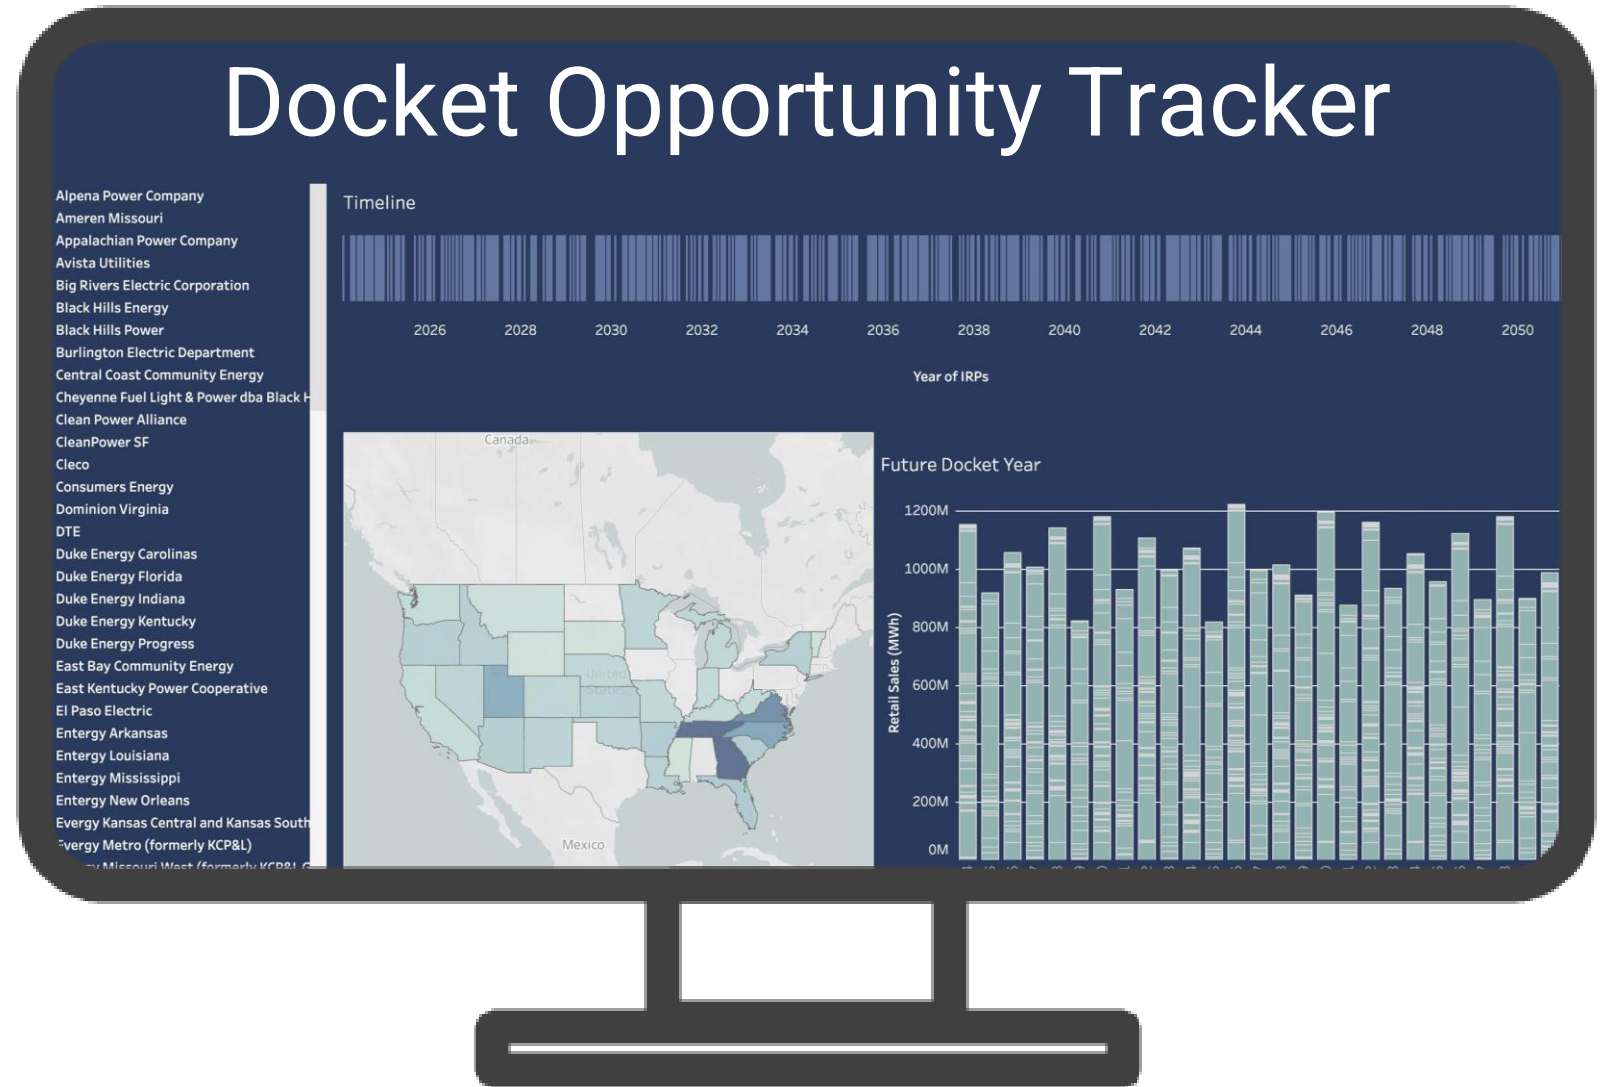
Docket Opportunity Tracker

Alpena Power Company
Ameren Missouri
Appalachian Power Company
Avista Utilities
Big Rivers Electric Corporation
Black Hills Energy
Black Hills Power
Burlington Electric Department
Central Coast Community Energy
Cheyenne Fuel Light & Power dba Black H
Clean Power Alliance
CleanPower SF
Cleco
Consumers Energy
Dominion Virginia
DTE
Duke Energy Carolinas
Duke Energy Florida
Duke Energy Indiana
Duke Energy Kentucky
Duke Energy Progress
East Bay Community Energy
East Kentucky Power Cooperative
El Paso Electric
Entergy Arkansas
Entergy Louisiana
Entergy Mississippi
Entergy New Orleans
Evergy Kansas Central and Kansas South
Evergy Metro (formerly KCP&L)
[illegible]

Timeline

2026 2028 2030 2032 2034 2036 2038 2040 2042 2044 2046 2048 2050

Year of IRPs

Canada
United States
Mexico

Future Docket Year

1200M
1000M
800M
600M
400M
200M
0M

Retail Sales (MWh)